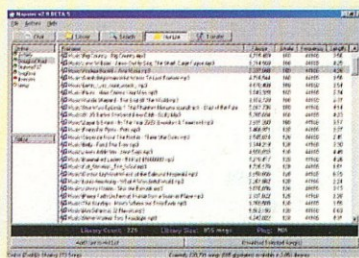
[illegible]

File Actions Help

Chat Library Search Navigator Transfer

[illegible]

Filename | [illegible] | Bitrate | Frequency | Length
Music\Ray Stevens - Ray Stevens.mp3 | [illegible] | 192 | 44100 | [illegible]
Music\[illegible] | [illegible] | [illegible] | 44100 | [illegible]
Music\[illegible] | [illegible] | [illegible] | 44100 | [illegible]
Music\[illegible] | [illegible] | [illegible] | 44100 | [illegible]
Music\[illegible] | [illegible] | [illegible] | 44100 | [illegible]
Music\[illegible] | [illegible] | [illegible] | 44100 | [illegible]
Music\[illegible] | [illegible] | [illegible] | 44100 | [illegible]
Music\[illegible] | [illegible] | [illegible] | 44100 | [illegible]
Music\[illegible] | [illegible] | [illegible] | 44100 | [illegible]
Music\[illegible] | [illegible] | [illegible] | 44100 | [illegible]
Music\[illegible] | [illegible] | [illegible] | 44100 | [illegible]
Music\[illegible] | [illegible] | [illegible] | 44100 | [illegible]
Music\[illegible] | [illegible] | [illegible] | 44100 | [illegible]
Music\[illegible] | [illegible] | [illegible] | 44100 | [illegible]
Music\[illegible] | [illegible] | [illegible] | 44100 | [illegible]
Music\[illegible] | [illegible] | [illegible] | 44100 | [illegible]
Music\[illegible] | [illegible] | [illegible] | 44100 | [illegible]
Music\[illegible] | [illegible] | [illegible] | 44100 | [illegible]
Music\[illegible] | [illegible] | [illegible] | 44100 | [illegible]
Music\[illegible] | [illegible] | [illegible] | 44100 | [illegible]
Music\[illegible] | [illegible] | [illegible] | 44100 | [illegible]
Music\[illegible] | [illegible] | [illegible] | 44100 | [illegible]
Music\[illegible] | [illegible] | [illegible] | 44100 | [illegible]
Music\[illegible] | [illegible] | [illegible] | 44100 | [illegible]

Library Count: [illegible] Library Size: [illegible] Ping: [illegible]

Add Files to Library | Download Selected Songs

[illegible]